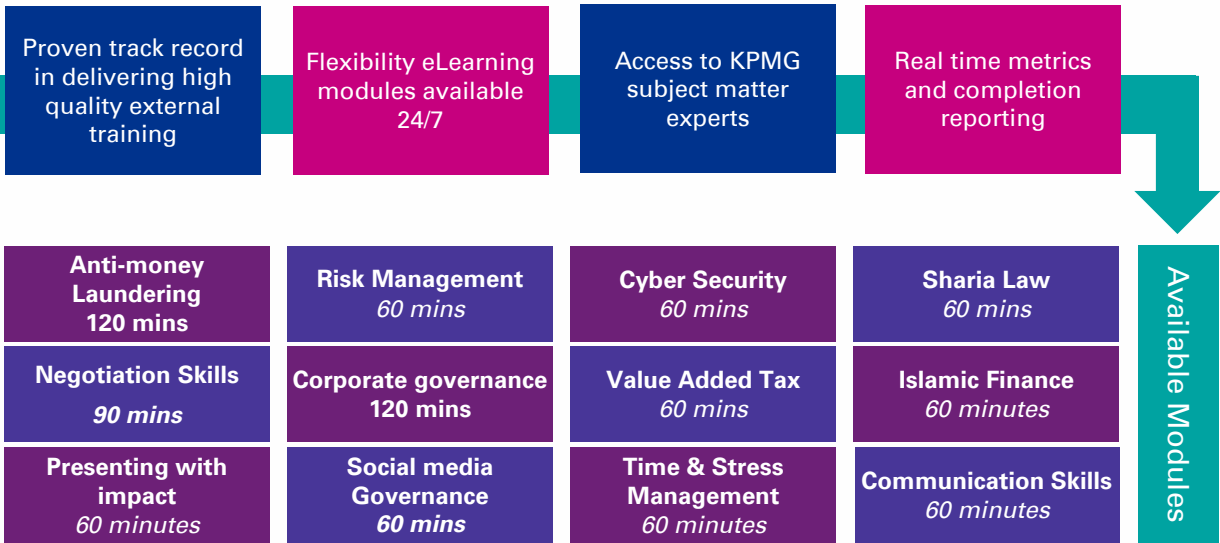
Proven track record in delivering high quality external training

Flexibility eLearning modules available 24/7

Access to KPMG subject matter experts

Real time metrics and completion reporting

Anti-money Laundering
120 mins

Risk Management
60 mins

Cyber Security
60 mins

Sharia Law
60 mins

Negotiation Skills
90 mins

Corporate governance
120 mins

Value Added Tax
60 mins

Islamic Finance
60 minutes

Presenting with impact
60 minutes

Social media Governance
60 mins

Time & Stress Management
60 minutes

Communication Skills
60 minutes

Available Modules